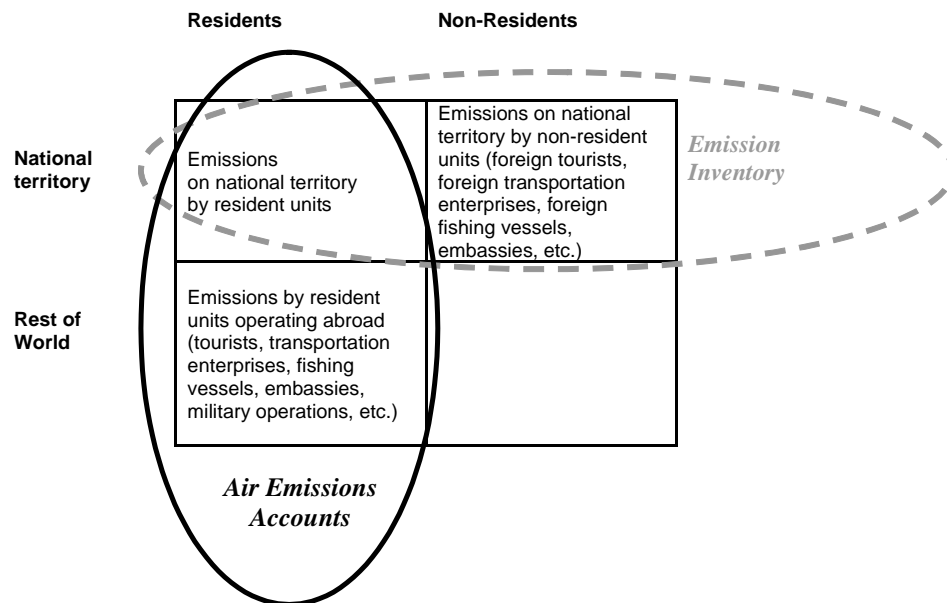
|  | Residents | Non-Residents |
|---|---|---|
| National territory | Emissions on national territory by resident units | Emissions on national territory by non-resident units (foreign tourists, foreign transportation enterprises, foreign fishing vessels, embassies, etc.) |
| Rest of World | Emissions by resident units operating abroad (tourists, transportation enterprises, fishing vessels, embassies, military operations, etc.) |  |

*Emission Inventory*

*Air Emissions Accounts*